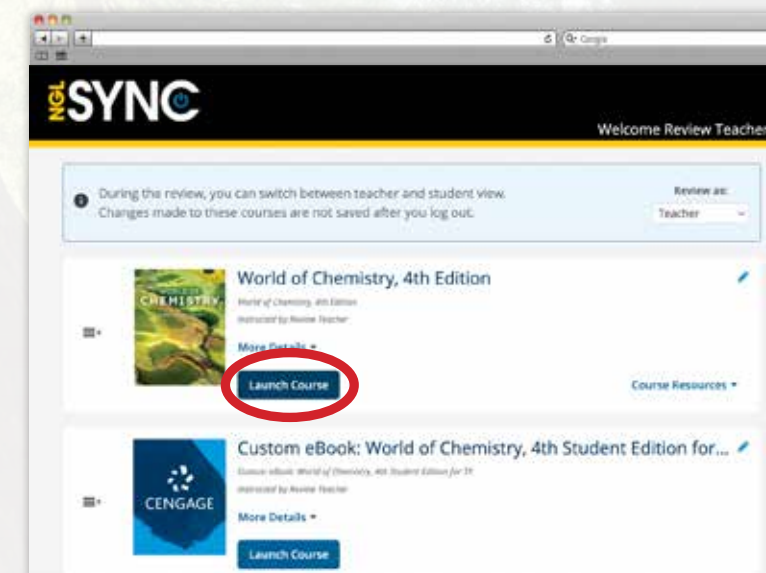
Google

NGL SYNC

Welcome Review Teacher

During the review, you can switch between teacher and student view. Changes made to these courses are not saved after you log out.

Review as:
Teacher

WORLD OF CHEMISTRY

World of Chemistry, 4th Edition
World of Chemistry, 4th Edition
Instructed by Review Teacher
More Details
Launch Course
Course Resources

CENGAGE

Custom eBook: World of Chemistry, 4th Student Edition for...
Custom eBook: World of Chemistry, 4th Student Edition for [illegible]
Instructed by Review Teacher
More Details
Launch Course